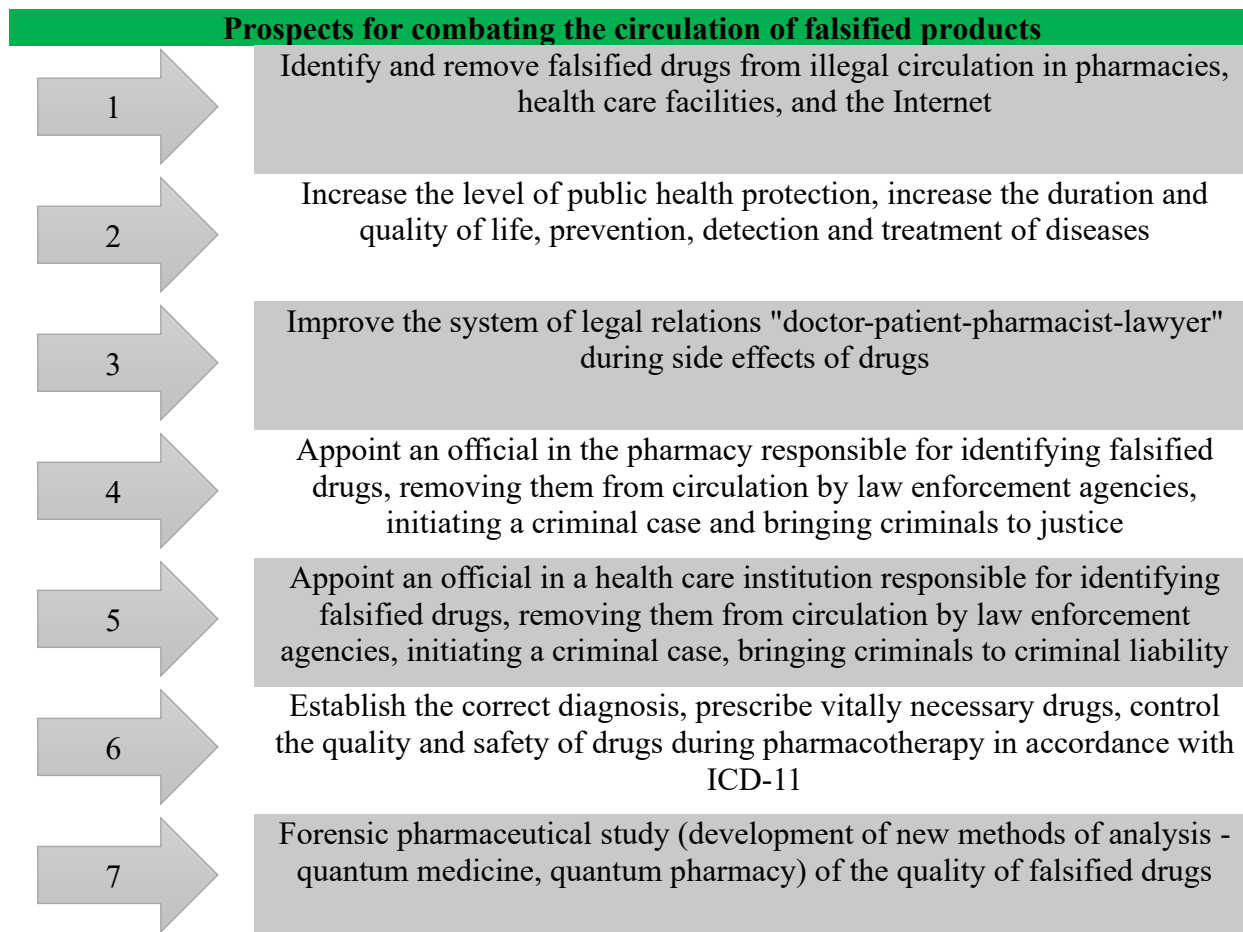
Prospects for combating the circulation of falsified products

1

Identify and remove falsified drugs from illegal circulation in pharmacies, health care facilities, and the Internet

2

Increase the level of public health protection, increase the duration and quality of life, prevention, detection and treatment of diseases

3

Improve the system of legal relations "doctor-patient-pharmacist-lawyer" during side effects of drugs

4

Appoint an official in the pharmacy responsible for identifying falsified drugs, removing them from circulation by law enforcement agencies, initiating a criminal case and bringing criminals to justice

5

Appoint an official in a health care institution responsible for identifying falsified drugs, removing them from circulation by law enforcement agencies, initiating a criminal case, bringing criminals to criminal liability

6

Establish the correct diagnosis, prescribe vitally necessary drugs, control the quality and safety of drugs during pharmacotherapy in accordance with ICD-11

7

Forensic pharmaceutical study (development of new methods of analysis - quantum medicine, quantum pharmacy) of the quality of falsified drugs